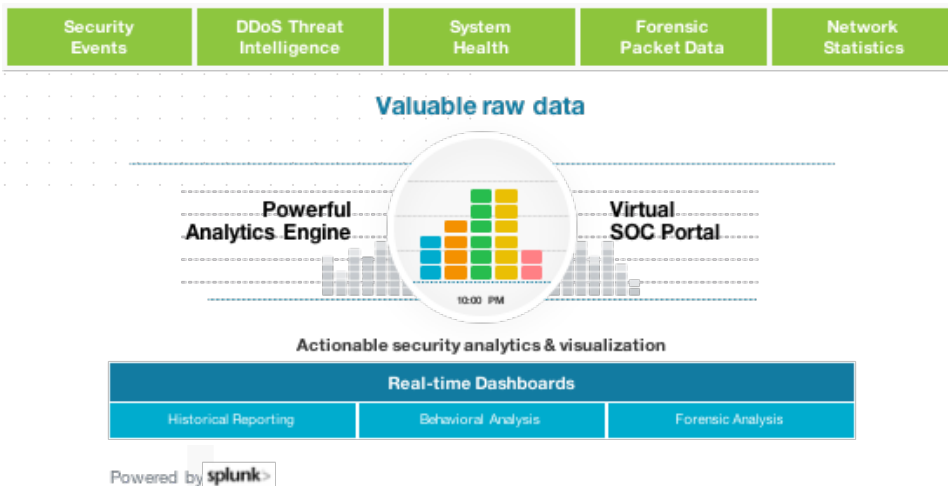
Security Events

DDoS Threat Intelligence

System Health

Forensic Packet Data

Network Statistics

Valuable raw data

Powerful Analytics Engine

Virtual SOC Portal

10:00 PM

Actionable security analytics & visualization

| Real-time Dashboards | | |
|---|---|---|
| Historical Reporting | Behavioral Analysis | Forensic Analysis |

Powered by splunk>